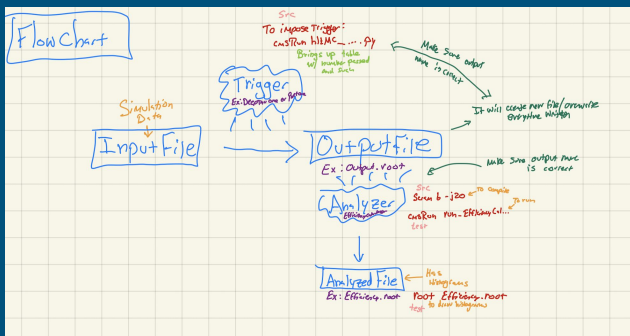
Flow Chart

Src
To impose Trigger:
cmsRun hltMC_....py

Brings up table w/ number passed and such

Make sure output name is correct

Trigger
Ex: DecayInTime or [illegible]

Simulation Data

It will create new file/overwrite everything written

Input File

Output File

Ex: Output.root

Make sure output name is correct

Src
Scram b -j20 ← to compile
cmsRun run_Efficiency_Cal... ← to run
test

Analyzer
Efficiency...

Has histograms

Analyzed File
Ex: Efficiency.root

root Efficiency.root
test
to draw histograms